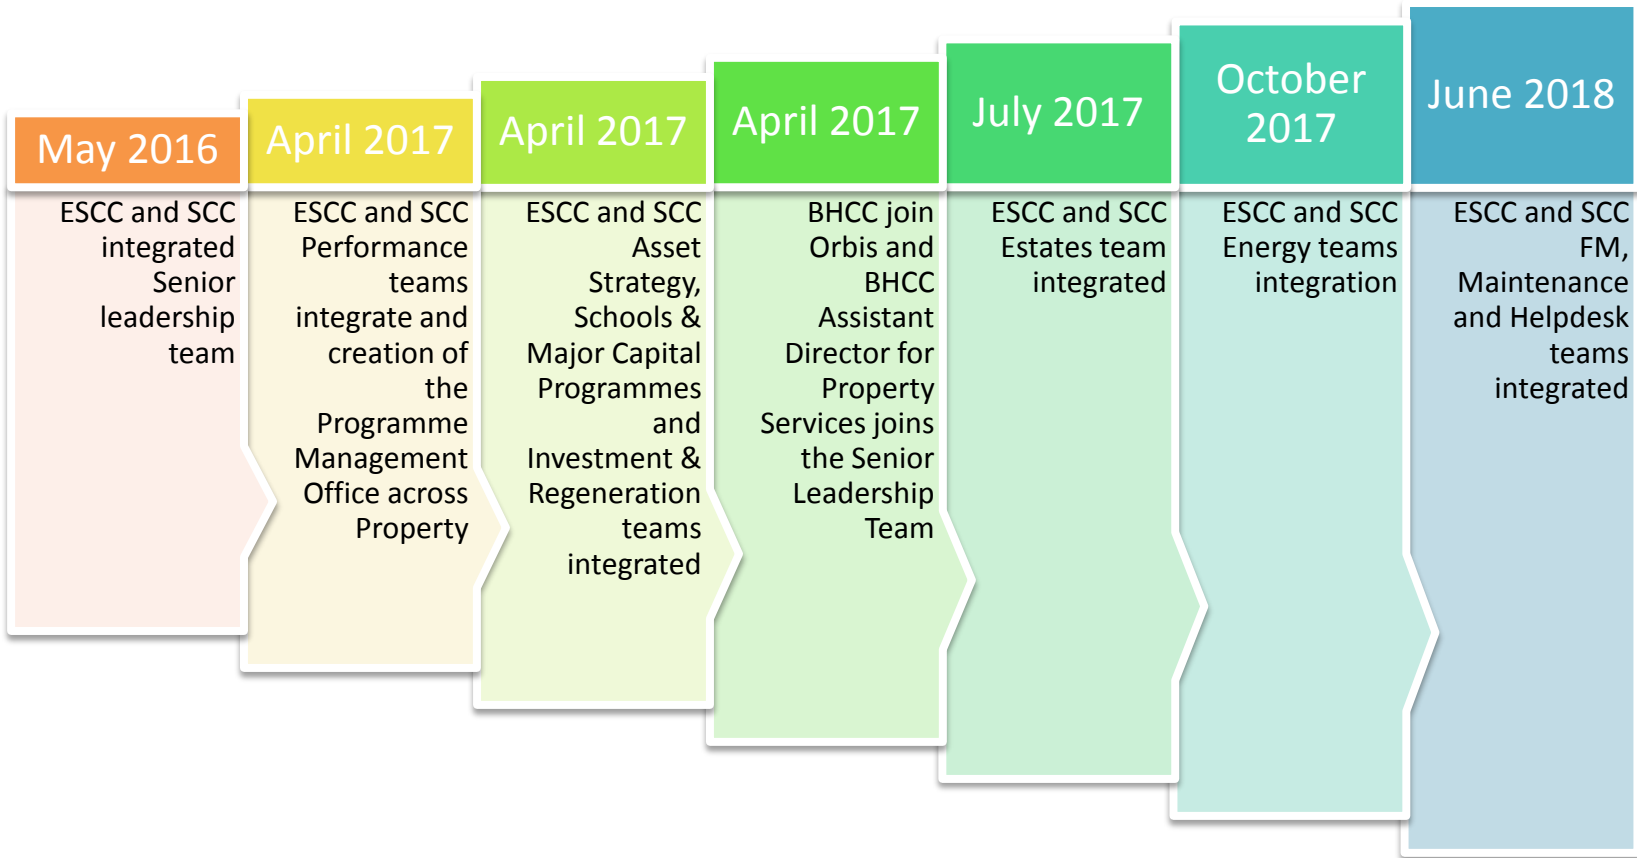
May 2016

ESCC and SCC integrated Senior leadership team

April 2017

ESCC and SCC Performance teams integrate and creation of the Programme Management Office across Property

April 2017

ESCC and SCC Asset Strategy, Schools & Major Capital Programmes and Investment & Regeneration teams integrated

April 2017

BHCC join Orbis and BHCC Assistant Director for Property Services joins the Senior Leadership Team

July 2017

ESCC and SCC Estates team integrated

October 2017

ESCC and SCC Energy teams integration

June 2018

ESCC and SCC FM, Maintenance and Helpdesk teams integrated